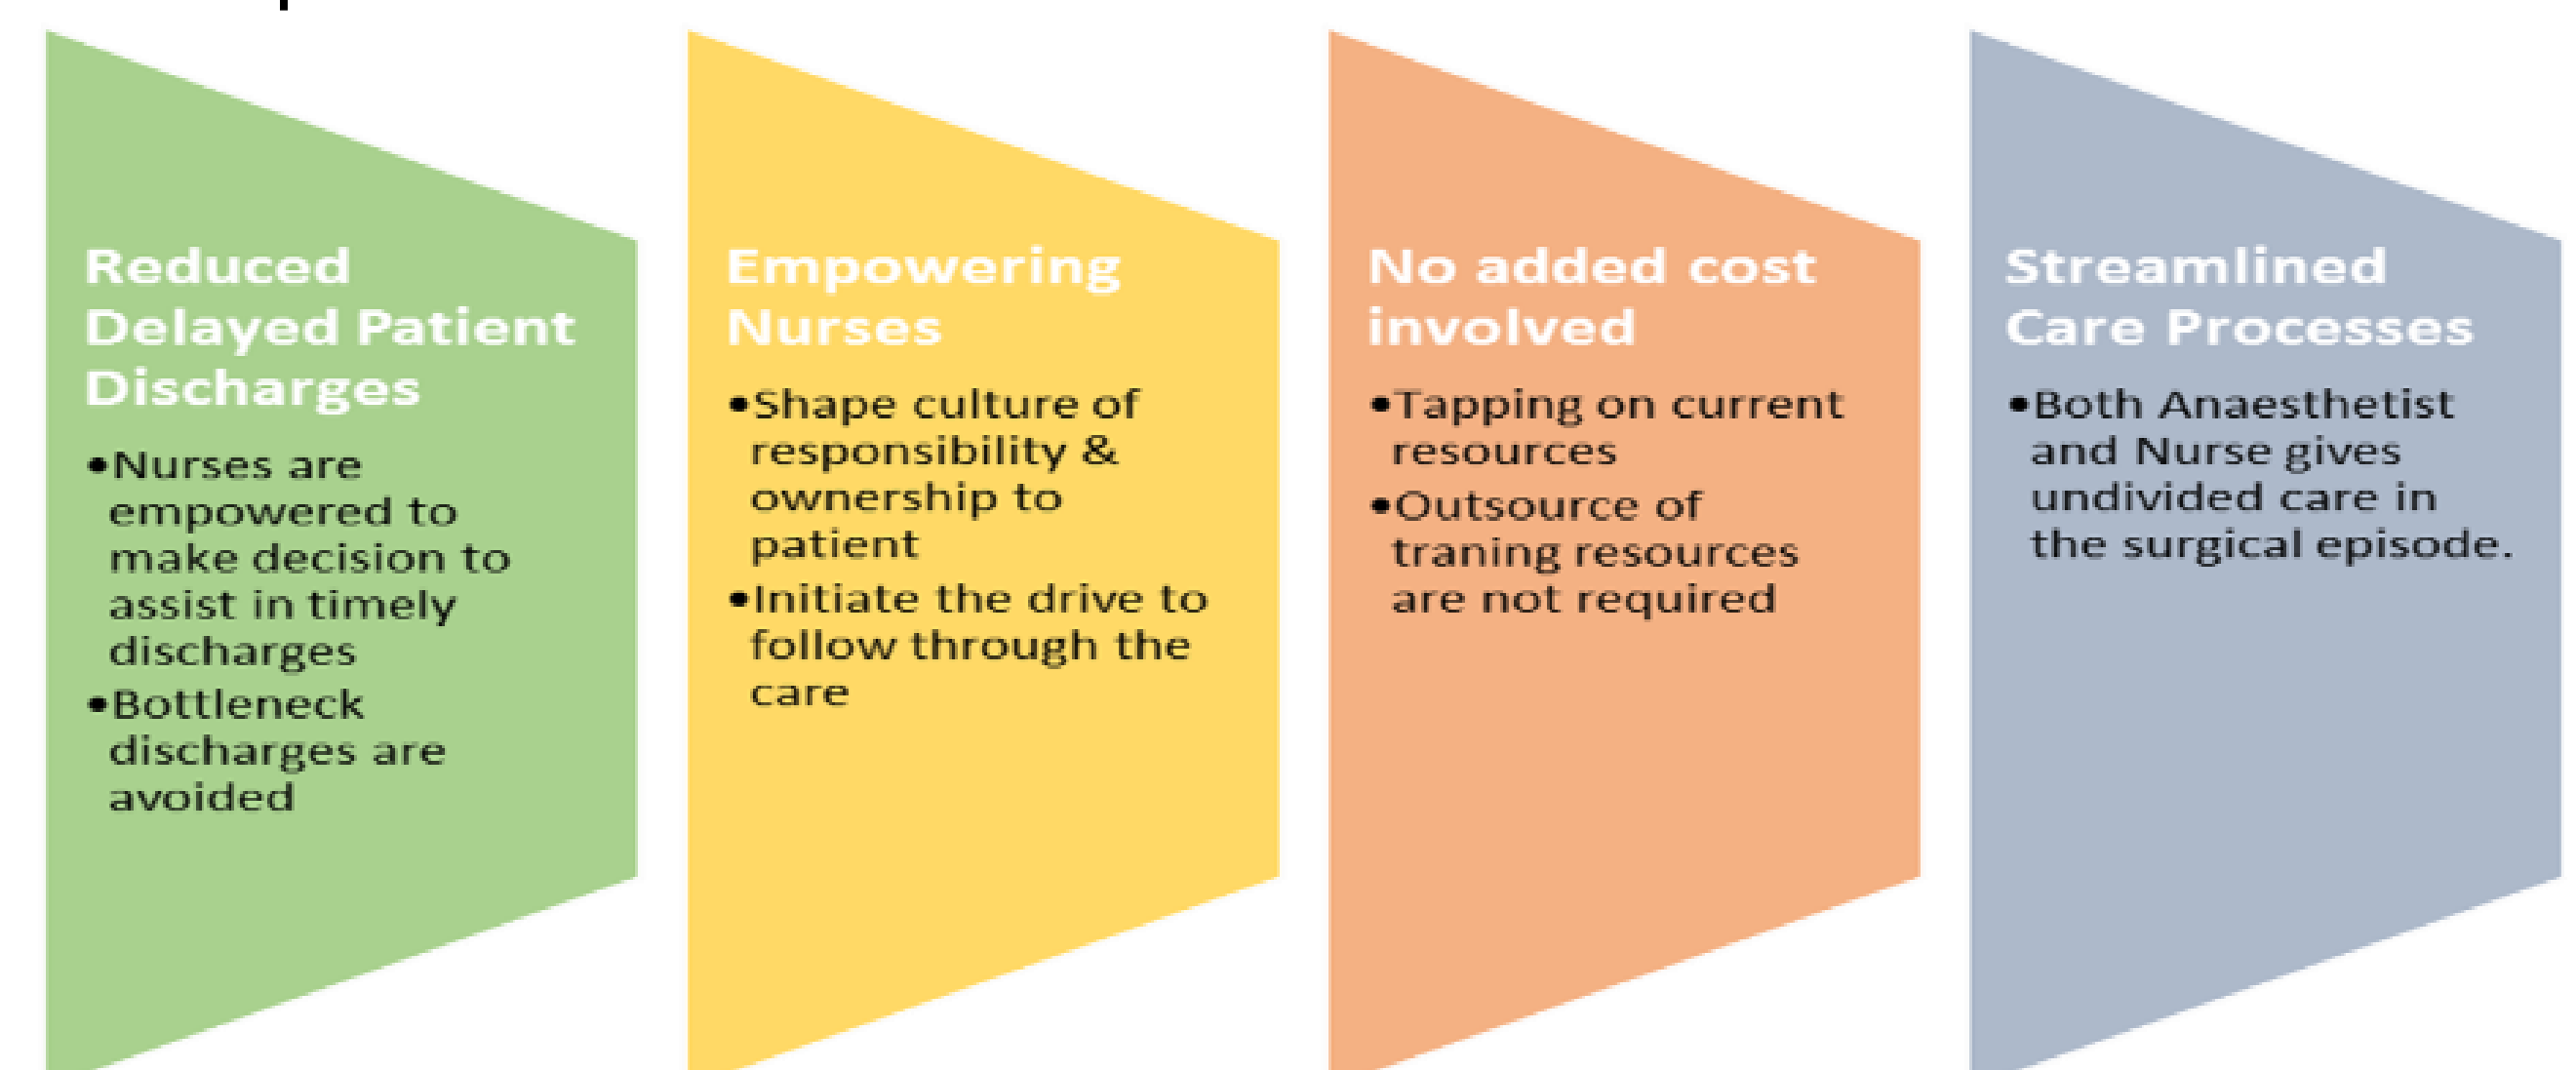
Reduced Delayed Patient Discharges

•Nurses are empowered to make decision to assist in timely discharges
•Bottleneck discharges are avoided

Empowering Nurses

•Shape culture of responsibility & ownership to patient
•Initiate the drive to follow through the care

No added cost involved

•Tapping on current resources
•Outsource of traning resources are not required

Streamlined Care Processes

•Both Anaesthetist and Nurse gives undivided care in the surgical episode.